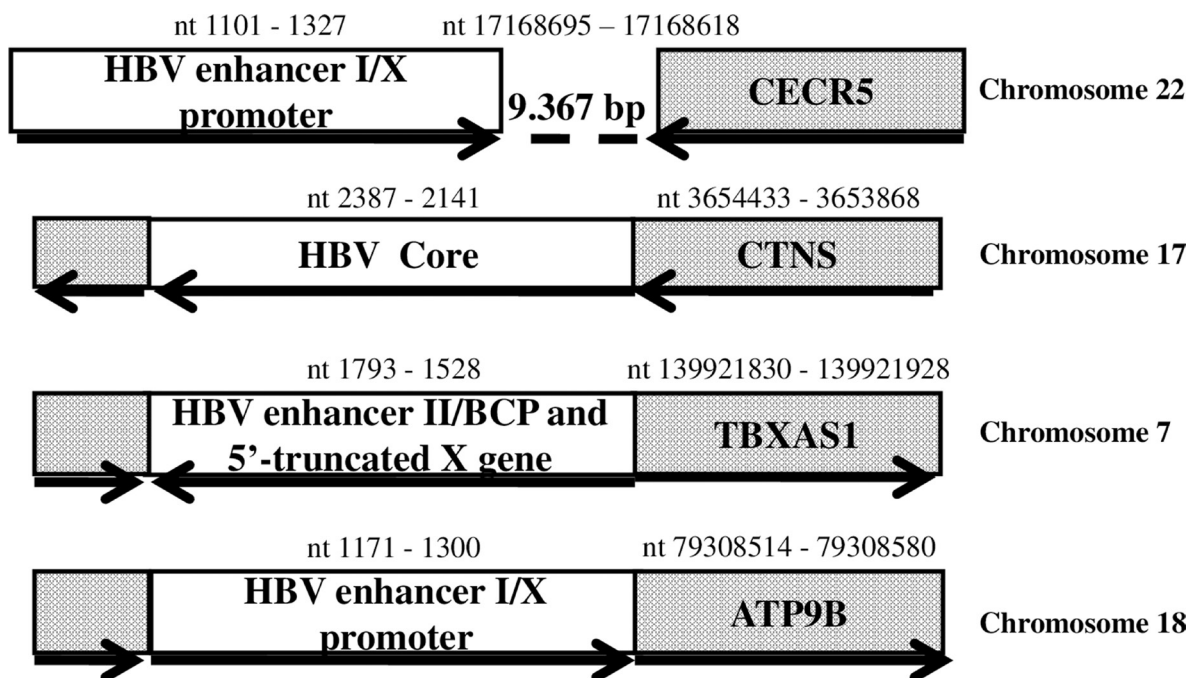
nt 1101 - 1327

nt 17168695 – 17168618

HBV enhancer I/X promoter

9.367 bp

CECR5

Chromosome 22

nt 2387 - 2141

nt 3654433 - 3653868

HBV Core

CTNS

Chromosome 17

nt 1793 - 1528

nt 139921830 - 139921928

HBV enhancer II/BCP and 5'-truncated X gene

TBXAS1

Chromosome 7

nt 1171 - 1300

nt 79308514 - 79308580

HBV enhancer I/X promoter

ATP9B

Chromosome 18